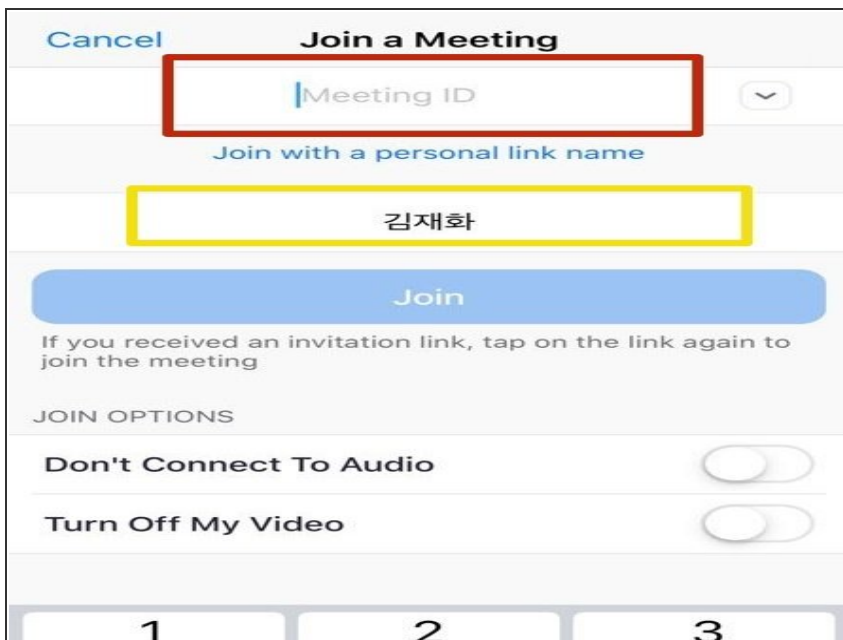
Cancel Join a Meeting

Meeting ID

Join with a personal link name

김재화

Join

If you received an invitation link, tap on the link again to join the meeting

JOIN OPTIONS

Don't Connect To Audio

Turn Off My Video

1 2 3